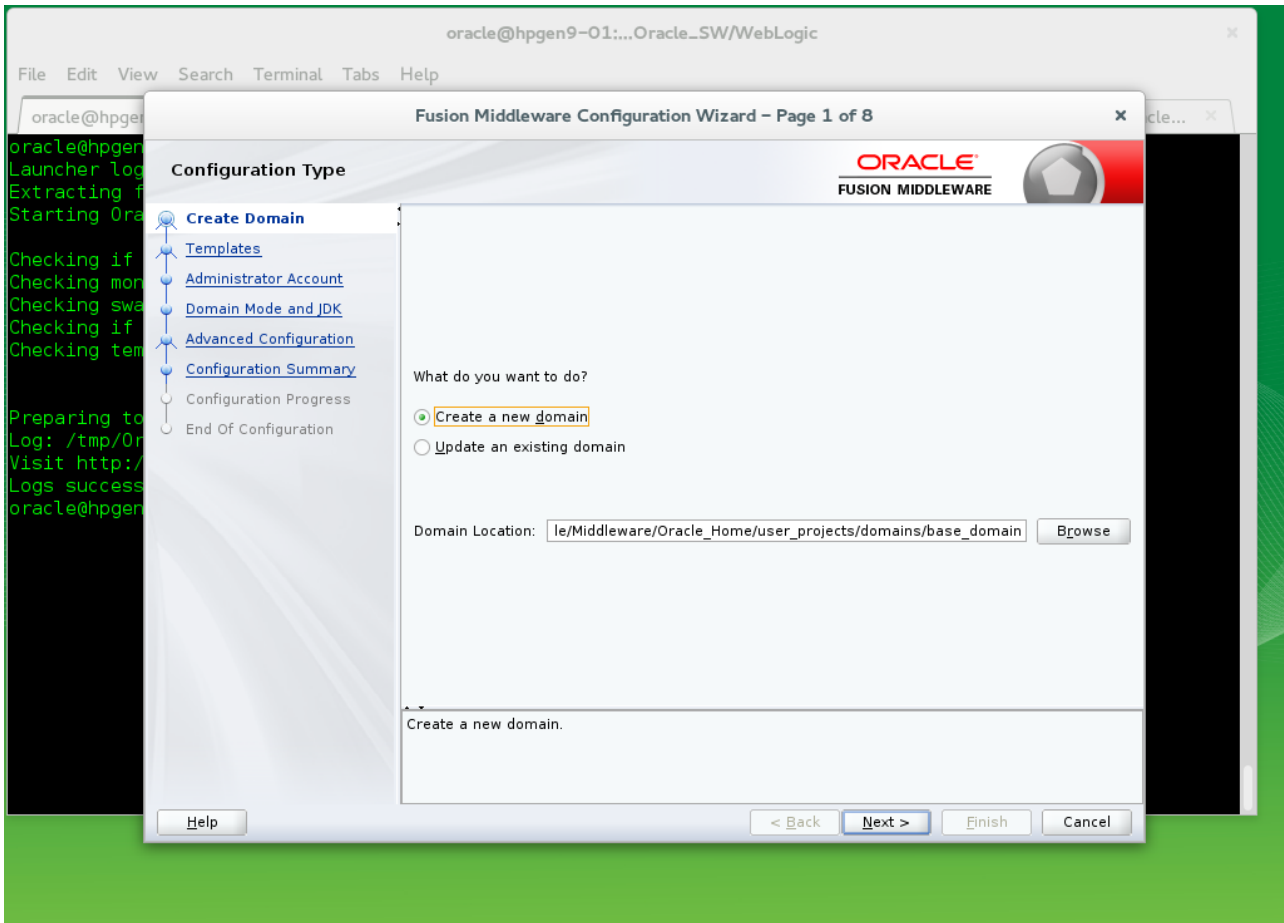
oracle@hpgen9-01:...Oracle_SW/WebLogic

File Edit View Search Terminal Tabs Help

oracle@hpgen

cle...

oracle@hpgen
Launcher log
Extracting f
Starting Ora

Checking if
Checking mon
Checking swa
Checking if
Checking tem

Preparing to
Log: /tmp/Or
Visit http:/
Logs success
oracle@hpgen

Fusion Middleware Configuration Wizard - Page 1 of 8

Configuration Type

ORACLE
FUSION MIDDLEWARE

Create Domain
Templates
Administrator Account
Domain Mode and JDK
Advanced Configuration
Configuration Summary
Configuration Progress
End Of Configuration

What do you want to do?

Create a new domain

Update an existing domain

Domain Location: le/Middleware/Oracle_Home/user_projects/domains/base_domain Browse

Create a new domain.

Help

< Back Next > Finish Cancel